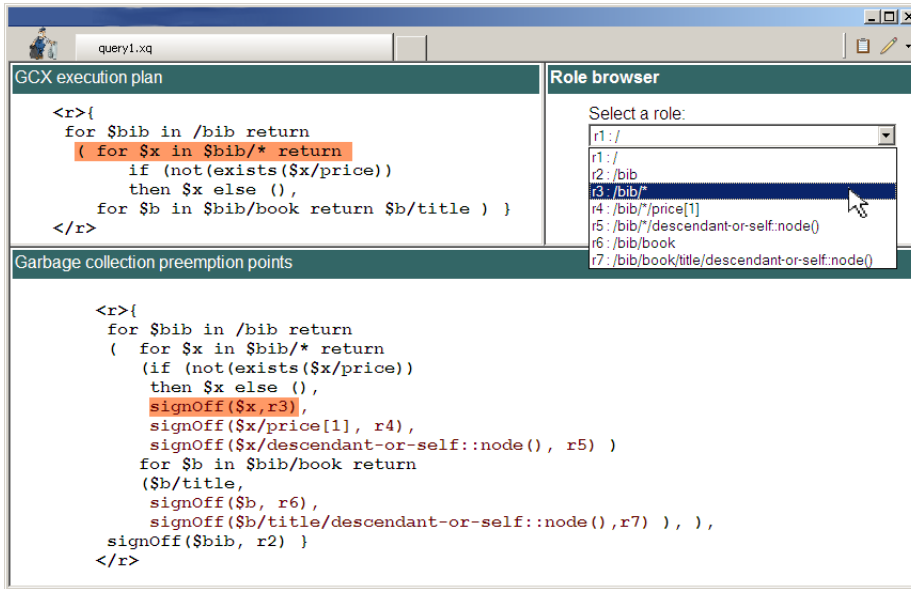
query1.xq

GCX execution plan

<r>{
for $bib in /bib return
( for $x in $bib/* return
if (not(exists($x/price))
then $x else (),
for $b in $bib/book return $b/title ) }
</r>

Role browser

Select a role:

r1 : /

r1 : /
r2 : /bib
r3 : /bib/*
r4 : /bib/*/price[1]
r5 : /bib/*/descendant-or-self::node()
r6 : /bib/book
r7 : /bib/book/title/descendant-or-self::node()

Garbage collection preemption points

<r>{
for $bib in /bib return
( for $x in $bib/* return
(if (not(exists($x/price))
then $x else (),
signOff($x,r3),
signOff($x/price[1], r4),
signOff($x/descendant-or-self::node(), r5) )
for $b in $bib/book return
($b/title,
signOff($b, r6),
signOff($b/title/descendant-or-self::node(),r7) ), ),
signOff($bib, r2) }
</r>